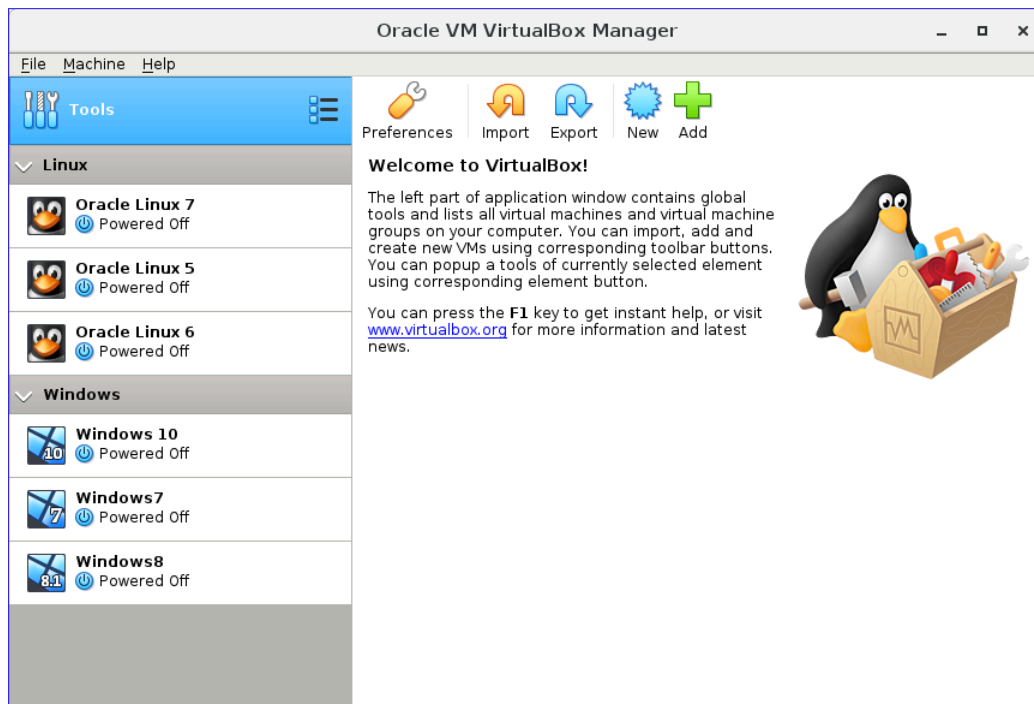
Oracle VM VirtualBox Manager

File Machine Help

Tools

Preferences Import Export New Add

Linux

Oracle Linux 7
Powered Off

Oracle Linux 5
Powered Off

Oracle Linux 6
Powered Off

Windows

10
Windows 10
Powered Off

7
Windows7
Powered Off

8.1
Windows8
Powered Off

Welcome to VirtualBox!

The left part of application window contains global tools and lists all virtual machines and virtual machine groups on your computer. You can import, add and create new VMs using corresponding toolbar buttons. You can popup a tools of currently selected element using corresponding element button.

You can press the **F1** key to get instant help, or visit www.virtualbox.org for more information and latest news.